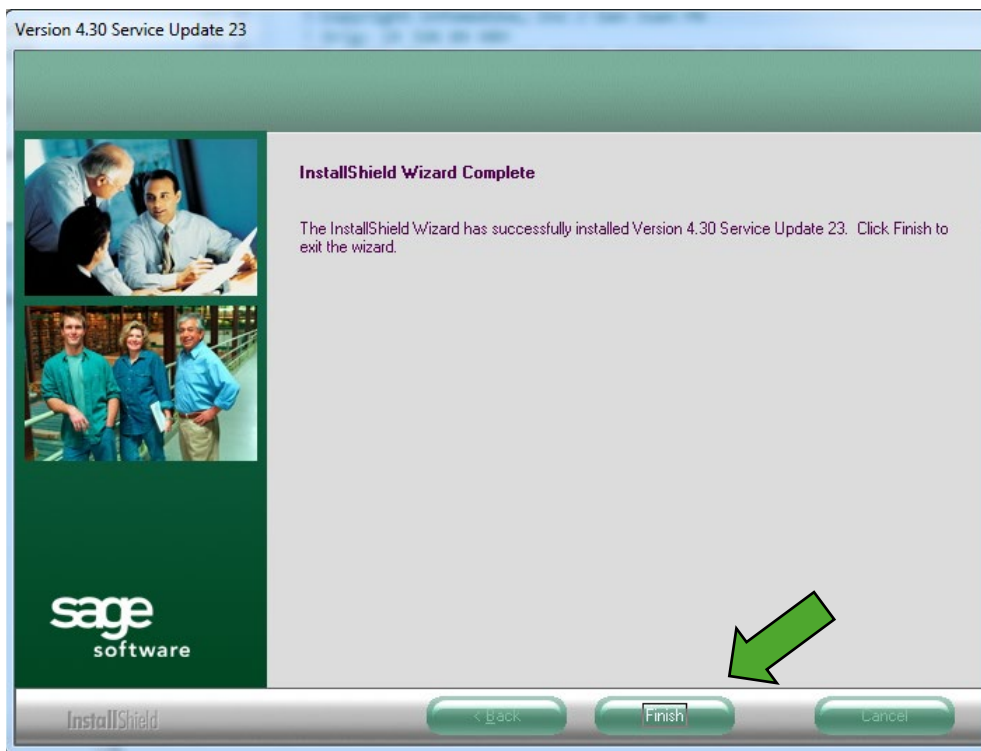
Version 4.30 Service Update 23

InstallShield Wizard Complete

The InstallShield Wizard has successfully installed Version 4.30 Service Update 23. Click Finish to exit the wizard.

sage
software

InstallShield

< Back

Finish

Cancel